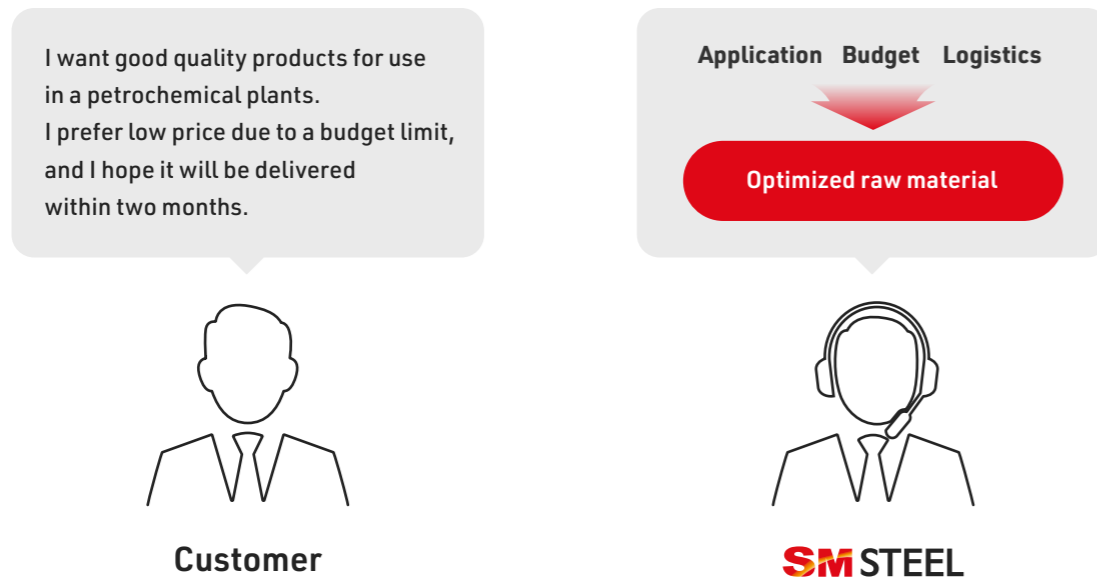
I want good quality products for use in a petrochemical plants.
I prefer low price due to a budget limit, and I hope it will be delivered within two months.

Customer

Application Budget Logistics

Optimized raw material

SM STEEL